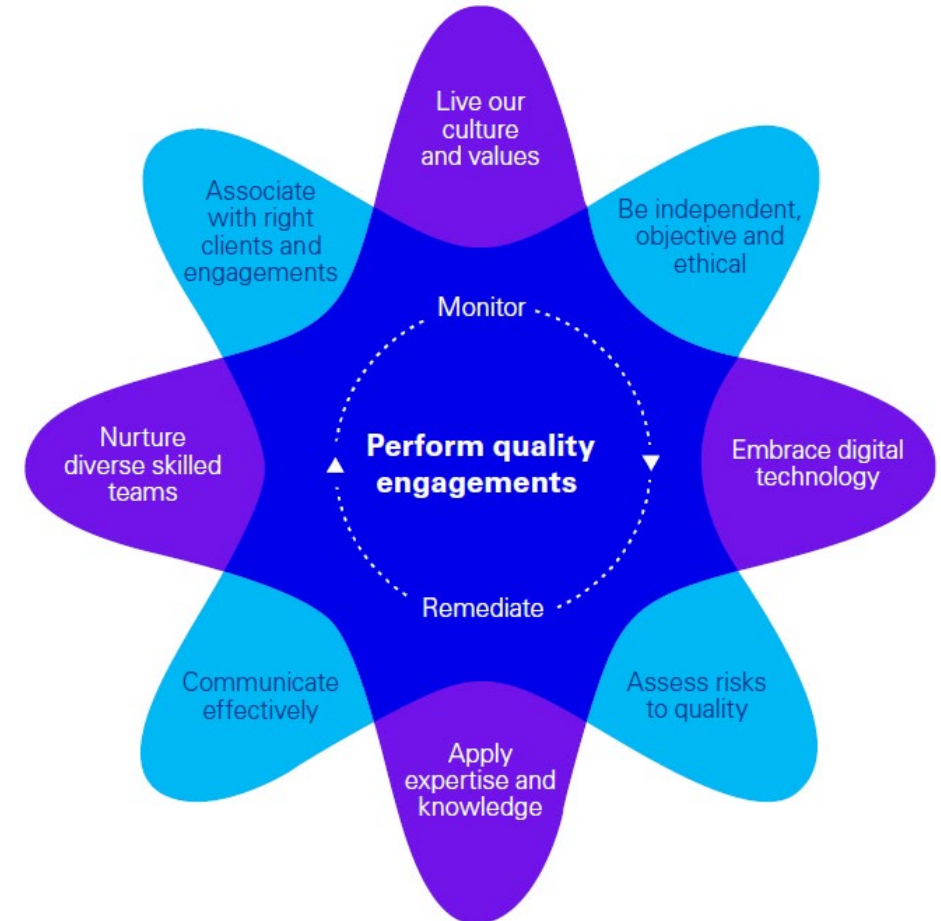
Live our culture and values

Be independent, objective and ethical

Embrace digital technology

Assess risks to quality

Apply expertise and knowledge

Communicate effectively

Nurture diverse skilled teams

Associate with right clients and engagements

Monitor

Perform quality engagements

Remediate